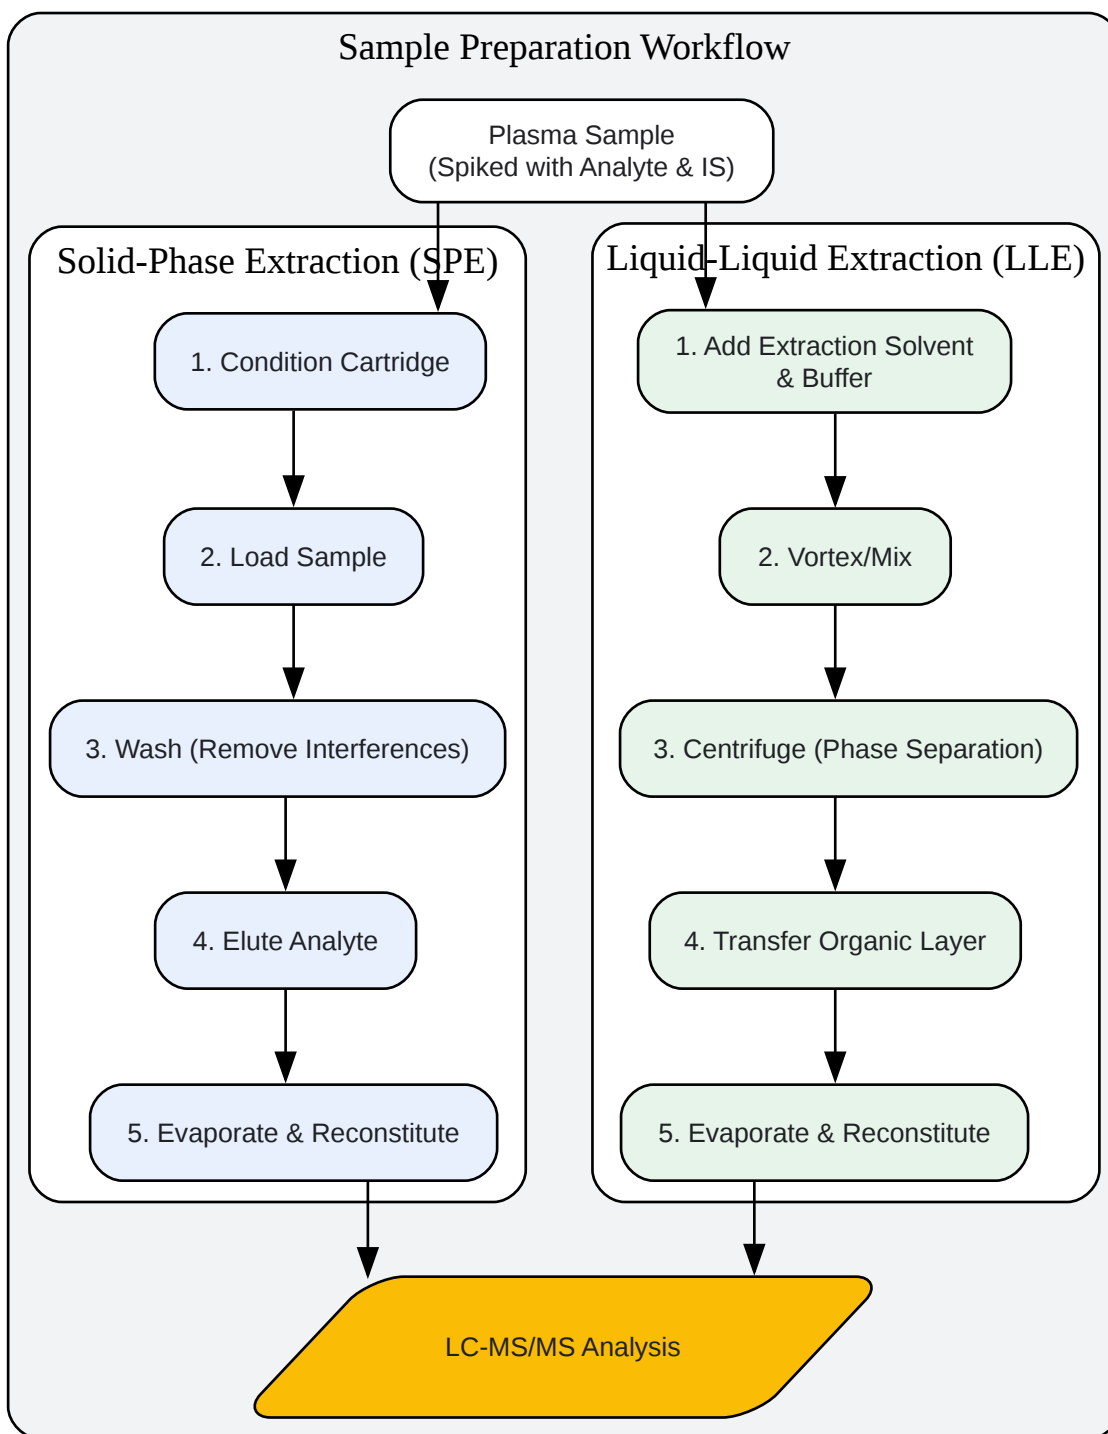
Sample Preparation Workflow

Plasma Sample
(Spiked with Analyte & IS)

Solid-Phase Extraction (SPE)

1. Condition Cartridge

2. Load Sample

3. Wash (Remove Interferences)

4. Elute Analyte

5. Evaporate & Reconstitute

Liquid-Liquid Extraction (LLE)

1. Add Extraction Solvent & Buffer

2. Vortex/Mix

3. Centrifuge (Phase Separation)

4. Transfer Organic Layer

5. Evaporate & Reconstitute

LC-MS/MS Analysis